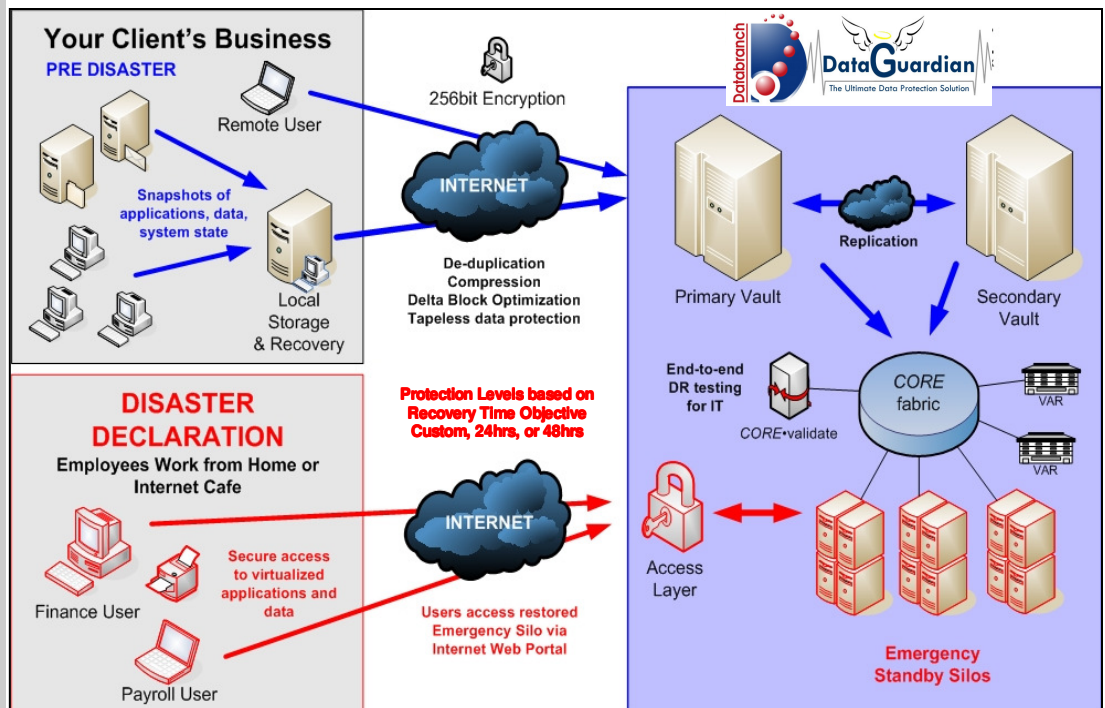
Your Client's Business
PRE DISASTER

Remote User

Snapshots of applications, data, system state

Local Storage & Recovery

256bit Encryption

INTERNET

De-duplication
Compression
Delta Block Optimization
Tapeless data protection

Databranch DataGuardian
The Ultimate Data Protection Solution

Replication

Primary Vault

Secondary Vault

End-to-end DR testing for IT

CORE•validate

CORE fabric

VAR

VAR

DISASTER DECLARATION
Employees Work from Home or Internet Cafe

Protection Levels based on Recovery Time Objective Custom, 24hrs, or 48hrs

INTERNET

Secure access to virtualized applications and data

Finance User

Payroll User

Users access restored Emergency Silo via Internet Web Portal

Access Layer

Emergency Standby Silos